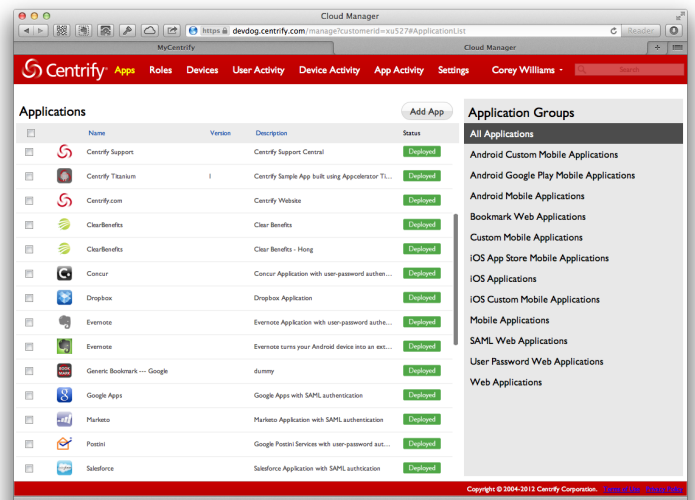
Cloud Manager

https devdog.centrify.com/manage?customerid=xu527#ApplicationList

Reader

MyCentrify

Cloud Manager

Centrify Apps Roles Devices User Activity Device Activity App Activity Settings Corey Williams

Search

Applications

Add App

| | | Name | Version | Description | Status |
|---|---|---|---|---|---|
| | | Centrify Support | | Centrify Support Central | Deployed |
| | | Centrify Titanium | 1 | Centrify Sample App built using Appcelerator Ti... | Deployed |
| | | Centrify.com | | Centrify Website | Deployed |
| | | ClearBenefits | | Clear Benefits | Deployed |
| | | ClearBenefits | | Clear Benefits - Hong | Deployed |
| | | Concur | | Concur Application with user-password authen... | Deployed |
| | | Dropbox | | Dropbox Application | Deployed |
| | | Evernote | | Evernote Application with user-password authe... | Deployed |
| | | Evernote | | Evernote turns your Android device into an ext... | Deployed |
| | | Generic Bookmark --- Google | | dummy | Deployed |
| | | Google Apps | | Google Apps with SAML authentication | Deployed |
| | | Marketo | | Marketo Application with SAML authentication | Deployed |
| | | Postini | | Google Postini Services with user-password aut... | Deployed |
| | | Salesforce | | Salesforce Application with SAML authentication | Deployed |

Application Groups

All Applications
Android Custom Mobile Applications
Android Google Play Mobile Applications
Android Mobile Applications
Bookmark Web Applications
Custom Mobile Applications
iOS App Store Mobile Applications
iOS Applications
iOS Custom Mobile Applications
Mobile Applications
SAML Web Applications
User Password Web Applications
Web Applications

Copyright © 2004-2012 Centrify Corporation. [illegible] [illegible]